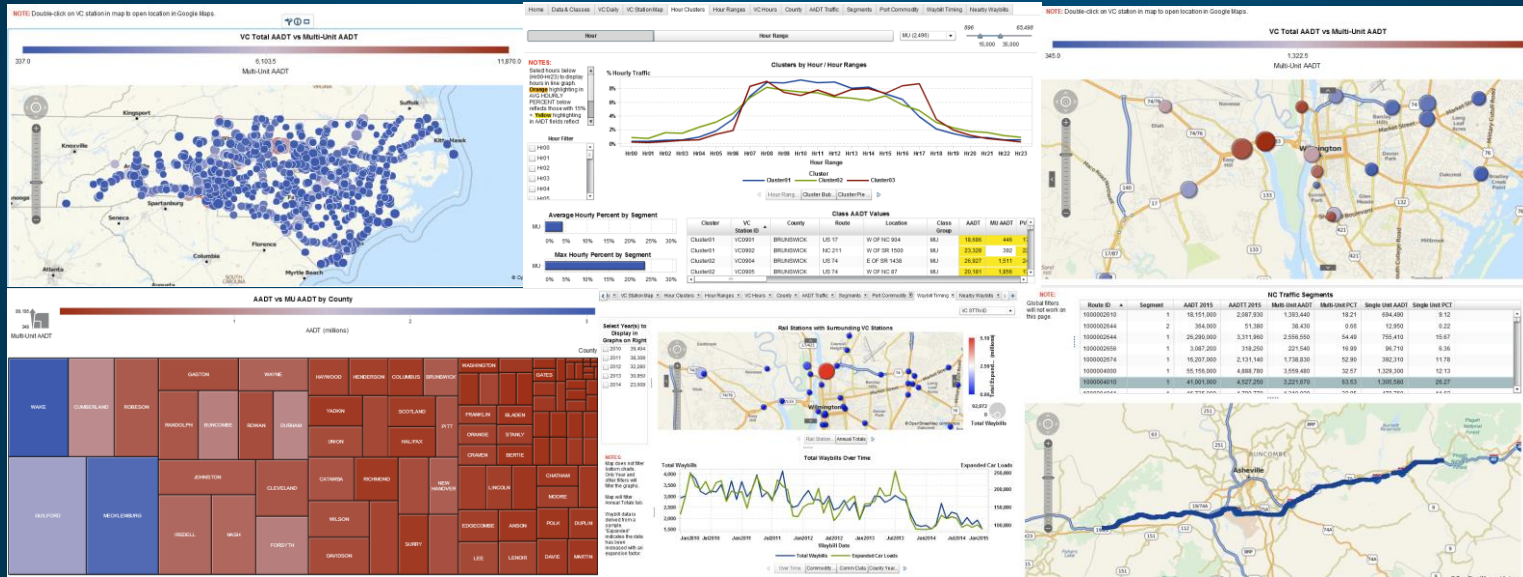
NOTE: Double-click on VC station in map to open location in Google Maps.

VC Total AADT vs Multi-Unit AADT

337.0 6,103.5 11,870.0

Multi-Unit AADT

Suffolk
Kingsport
Knoxville
Kitty Hawk
Spartanburg
Seneca
Columbia
Florence
Myrtle Beach
Atlanta

Home | Data & Classes | VC Daily | VC Station Map | Hour Clusters | Hour Ranges | VC Hours | County | AADT Traffic | Segments | Port Commodity | Waybill Timing | Nearby Waybills

Hour | Hour Range

MU (2,496)

896 | 63,498
15,000 | 35,000

NOTES:
Select hours below (Hr00-Hr23) to display hours in line graph. Orange highlighting in AVG HOURLY PERCENT below reflects those with 15% +. Yellow highlighting in AADT fields reflect

Hour Filter
Hr00
Hr01
Hr02
Hr03
Hr04
Hr05

Clusters by Hour / Hour Ranges

% Hourly Traffic

Hr00 Hr01 Hr02 Hr03 Hr04 Hr05 Hr06 Hr07 Hr08 Hr09 Hr10 Hr11 Hr12 Hr13 Hr14 Hr15 Hr16 Hr17 Hr18 Hr19 Hr20 Hr21 Hr22 Hr23

Hour Range

Cluster
Cluster01 Cluster02 Cluster03

Hour Rang... | Cluster Bub... | Cluster Pie...

Average Hourly Percent by Segment

MU

0% 5% 10% 15% 20% 25% 30%

Max Hourly Percent by Segment

MU

0% 5% 10% 15% 20% 25% 30%

Class AADT Values

| Cluster | VC Station ID | County | Route | Location | Class Group | AADT | MU AADT |
|---|---|---|---|---|---|---|---|
| Cluster01 | VC0901 | BRUNSWICK | US 17 | W OF NC 904 | MU | 18,686 | 446 |
| Cluster01 | VC0902 | BRUNSWICK | NC 211 | W OF SR 1500 | MU | 23,328 | 392 |
| Cluster02 | VC0904 | BRUNSWICK | US 74 | E OF SR 1438 | MU | 26,927 | 1,511 |
| Cluster02 | VC0905 | BRUNSWICK | US 74 | W OF NC 87 | MU | 20,101 | 1,856 |

NOTE: Double-click on VC station in map to open location in Google Maps.

VC Total AADT vs Multi-Unit AADT

345.0 1,322.5

Multi-Unit AADT

Wilmington

AADT vs MU AADT by County

99,185
345
Multi-Unit AADT

AADT (millions)

1 2 3

County

WAKE
CUMBERLAND
ROBESON
GASTON
WAYNE
HAYWOOD
HENDERSON
COLUMBUS
BRUNSWICK
WASHINGTON
GATES
RANDOLPH
BUNCOMBE
ROWAN
DURHAM
YADKIN
SCOTLAND
FRANKLIN
BLADEN
UNION
HALIFAX
PITT
ORANGE
STANLY
CRAVEN
BERTIE
JOHNSTON
CATAWBA
RICHMOND
NEW HANOVER
CHATHAM
CLEVELAND
LINCOLN
MOORE
GUILFORD
MECKLENBURG
IREDELL
NASH
FORSYTH
WILSON
EDGECOMBE
ANSON
POLK
DUPLIN
DAVIDSON
SURRY
LEE
LENOIR
DAVIE
MARTIN

VC Station Map | Hour Clusters | Hour Ranges | VC Hours | County | AADT Traffic | Segments | Port Commodity | Waybill Timing | Nearby Waybills

VC STTN ID

Select Year(s) to Display in Graphs on Right
2010 29,494
2011 36,306
2012 32,280
2013 30,853
2014 23,000

Rail Stations with Surrounding VC Stations

Wilmington

Total Waybills

92,072

Rail Station... | Annual Totals

NOTE:
Map does not filter bottom charts. Only Year and other filters will filter the graphs.

Map will filter Annual Totals tab.

Waybill data is derived from a sample. "Expanded" indicates the data has been increased with an expansion factor.

Total Waybills Over Time

Total Waybills
Expanded Car Loads

4,000
3,500
3,000
2,500
2,000
1,500
1,000

300,000
250,000
200,000
150,000
100,000

Jan2010 Jul2010 Jan2011 Jul2011 Jan2012 Jul2012 Jan2013 Jul2013 Jan2014 Jul2014 Jan2015

Waybill Date

Total Waybills Expanded Car Loads

User Time | Commodit... | Comm Data | County Year...

Global filters will not work on this page.

NC Traffic Segments

| Route ID | Segment | AADT 2015 | AADTT 2015 | Multi-Unit AADT | Multi-Unit PCT | Single Unit AADT | Single Unit PCT |
|---|---|---|---|---|---|---|---|
| 1000002610 | 1 | 18,151,000 | 2,087,930 | 1,393,440 | 18.21 | 694,490 | 9.12 |
| 1000002644 | 2 | 364,000 | 51,380 | 38,430 | 0.66 | 12,950 | 0.22 |
| 1000002644 | 1 | 26,290,000 | 3,311,960 | 2,556,550 | 54.49 | 755,410 | 15.67 |
| 1000002659 | 1 | 3,087,200 | 318,250 | 221,540 | 16.99 | 96,710 | 6.36 |
| 1000002674 | 1 | 15,207,000 | 2,131,140 | 1,738,830 | 52.90 | 392,310 | 11.78 |
| 1000004004 | 1 | 55,156,000 | 4,888,780 | 3,559,480 | 32.57 | 1,329,300 | 12.13 |
| 1000004010 | 1 | 41,001,000 | 4,527,250 | 3,221,670 | 53.53 | 1,305,580 | 26.27 |

Asheville
BUNCOMBE